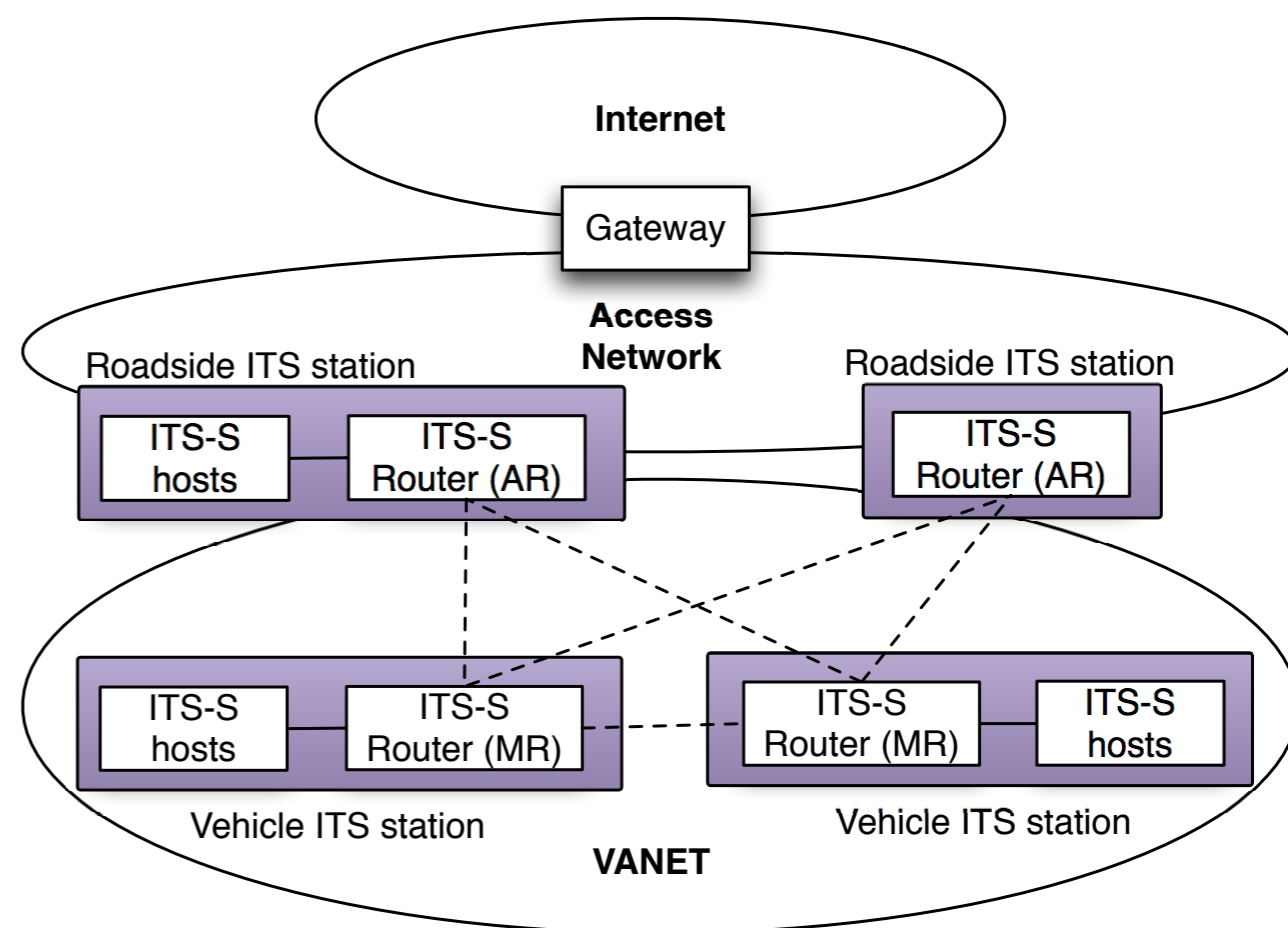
Internet

Gateway

Access Network

Roadside ITS station

ITS-S hosts

ITS-S Router (AR)

Roadside ITS station

ITS-S Router (AR)

ITS-S hosts

ITS-S Router (MR)

ITS-S Router (MR)

ITS-S hosts

Vehicle ITS station

Vehicle ITS station

VANET